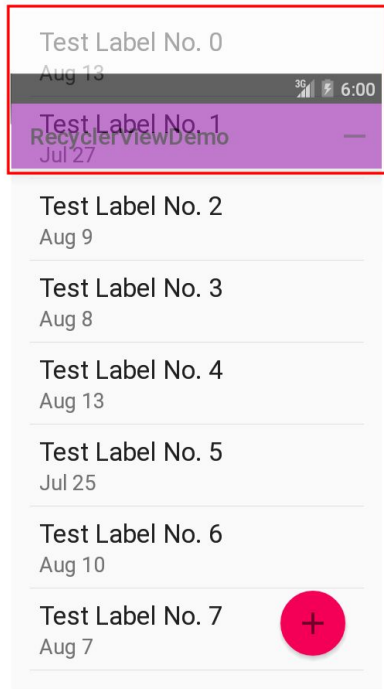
Test Label No. 0
Aug 13

3G 6:00

Test Label No. 1
Jul 27

RecyclerViewDemo

Test Label No. 2
Aug 9

Test Label No. 3
Aug 8

Test Label No. 4
Aug 13

Test Label No. 5
Jul 25

Test Label No. 6
Aug 10

Test Label No. 7
Aug 7

+